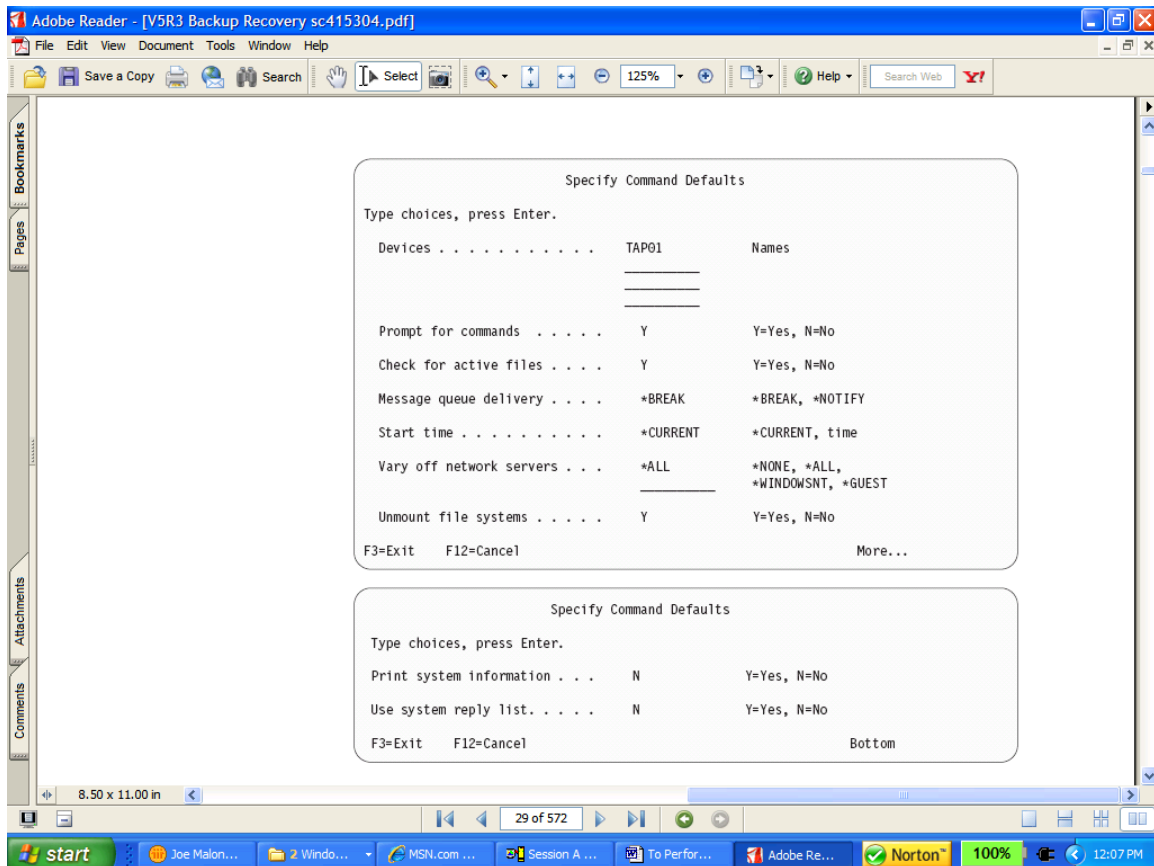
Adobe Reader - [V5R3 Backup Recovery sc415304.pdf]
File Edit View Document Tools Window Help
Save a Copy Search Select 125% Help Search Web Y!

Bookmarks
Pages
Attachments
Comments

Specify Command Defaults

Type choices, press Enter.

| | | |
|---|---|---|
| Devices . . . . . . . . . . . . | TAP01 | Names |
| Prompt for commands . . . . . | Y | Y=Yes, N=No |
| Check for active files . . . . | Y | Y=Yes, N=No |
| Message queue delivery . . . . | *BREAK | *BREAK, *NOTIFY |
| Start time . . . . . . . . . . | *CURRENT | *CURRENT, time |
| Vary off network servers . . . | *ALL | *NONE, *ALL, *WINDOWSNT, *GUEST |
| Unmount file systems . . . . . | Y | Y=Yes, N=No |

F3=Exit F12=Cancel More...

Specify Command Defaults

Type choices, press Enter.

| | | |
|---|---|---|
| Print system information . . . | N | Y=Yes, N=No |
| Use system reply list. . . . . | N | Y=Yes, N=No |

F3=Exit F12=Cancel Bottom

8.50 x 11.00 in
29 of 572

start Joe Malon... 2 Windo... MSN.com ... Session A ... To Perfor... Adobe Re... Norton 100% 12:07 PM